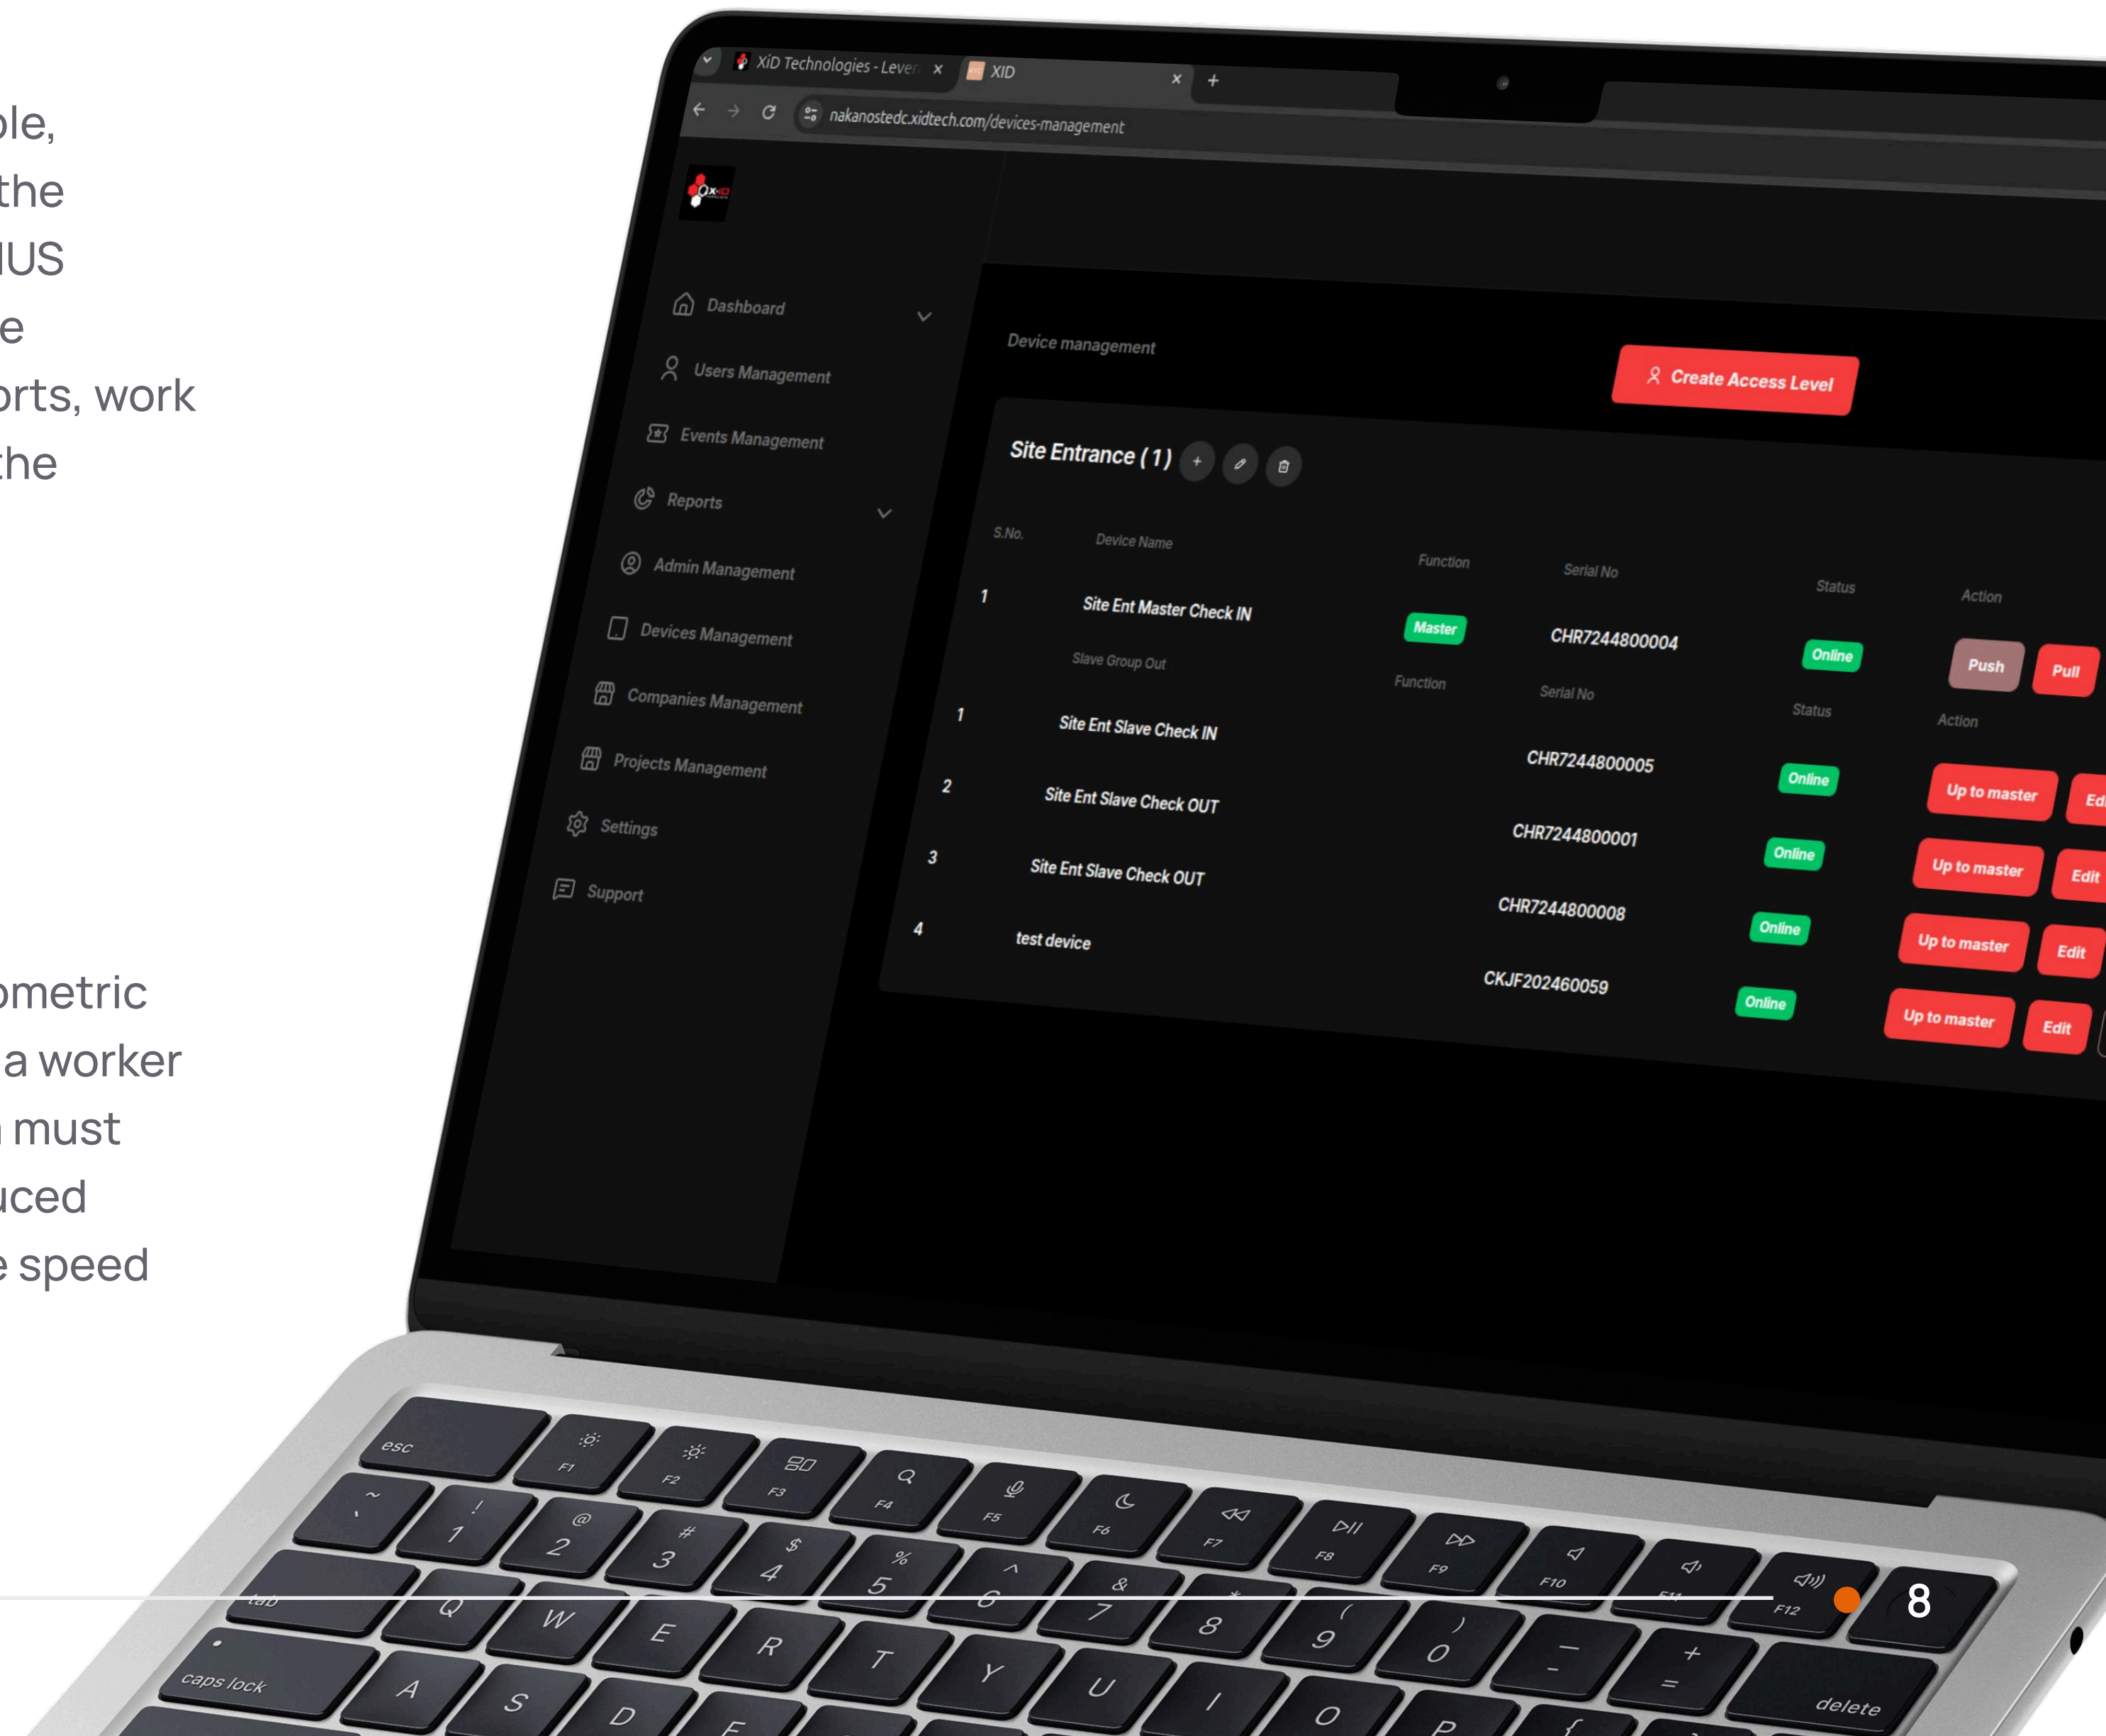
ole,
the
US
e
orts, work
the

ometric
a worker
must
uced
e speed

XiD Technologies - Lever
XID
nakanostedc.xidtech.com/devices-management

Dashboard
Users Management
Events Management
Reports
Admin Management
Devices Management
Companies Management
Projects Management
Settings
Support

Device management
Create Access Level

Site Entrance ( 1 )

| S.No. | Device Name | Function | Serial No | Status | Action |
|---|---|---|---|---|---|
| 1 | Site Ent Master Check IN | Master | CHR7244800004 | Online | Push Pull |

Slave Group Out

| | | Function | Serial No | Status | Action |
|---|---|---|---|---|---|
| 1 | Site Ent Slave Check IN | | CHR7244800005 | Online | Up to master Ed |
| 2 | Site Ent Slave Check OUT | | CHR7244800001 | Online | Up to master Edit |
| 3 | Site Ent Slave Check OUT | | CHR7244800008 | Online | Up to master Edit |
| 4 | test device | | CKJF202460059 | Online | Up to master Edit |

esc F1 F2 F3 F4 F5 F6 F7 F8 F9 F10 F11 F12
~ ` ! 1 @ 2 # 3 $ 4 % 5 ^ 6 & 7 * 8 ( 9 ) 0 — - + = delete
tab Q W E R T Y U I O P {
caps lock A S D F

8